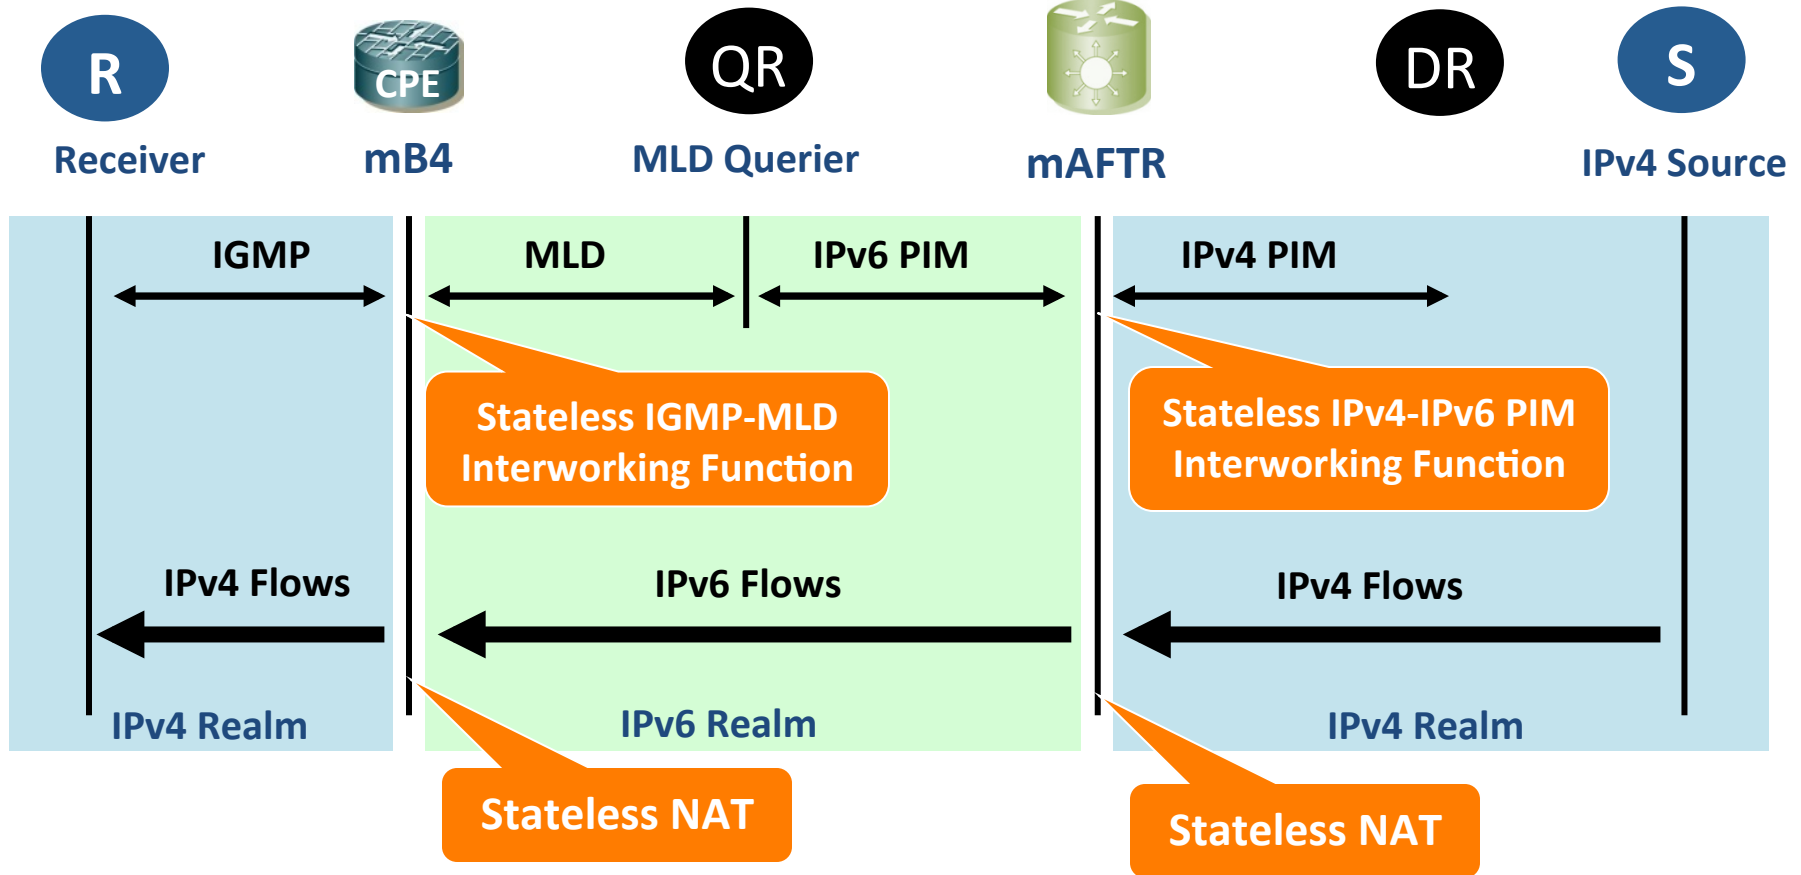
R
Receiver

CPE
mB4

QR
MLD Querier

mAFTR

DR

S
IPv4 Source

IGMP

MLD

IPv6 PIM

IPv4 PIM

Stateless IGMP-MLD Interworking Function

Stateless IPv4-IPv6 PIM Interworking Function

IPv4 Flows

IPv6 Flows

IPv4 Flows

IPv4 Realm

IPv6 Realm

IPv4 Realm

Stateless NAT

Stateless NAT